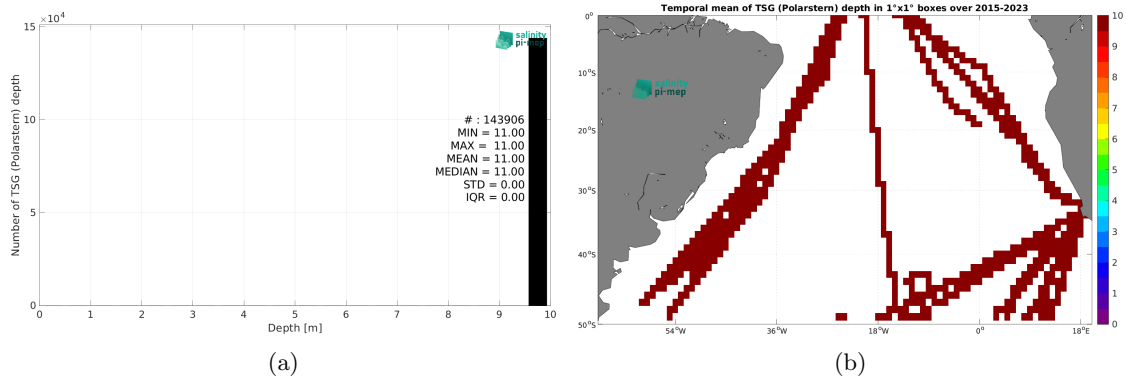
$\times 10^4$
15
10
5
0
Number of TSG (Polarstern) depth
salinity pi-mep
# : 143906
MIN = 11.00
MAX = 11.00
MEAN = 11.00
MEDIAN = 11.00
STD = 0.00
IQR = 0.00
0 1 2 3 4 5 6 7 8 9 10
Depth [m]
(a)

Temporal mean of TSG (Polarstern) depth in 1°x1° boxes over 2015-2023
0°
10°S
20°S
30°S
40°S
50°S
salinity pi-mep
54°W 36°W 18°W 0° 18°E
10
9
8
7
6
5
4
3
2
1
0
(b)